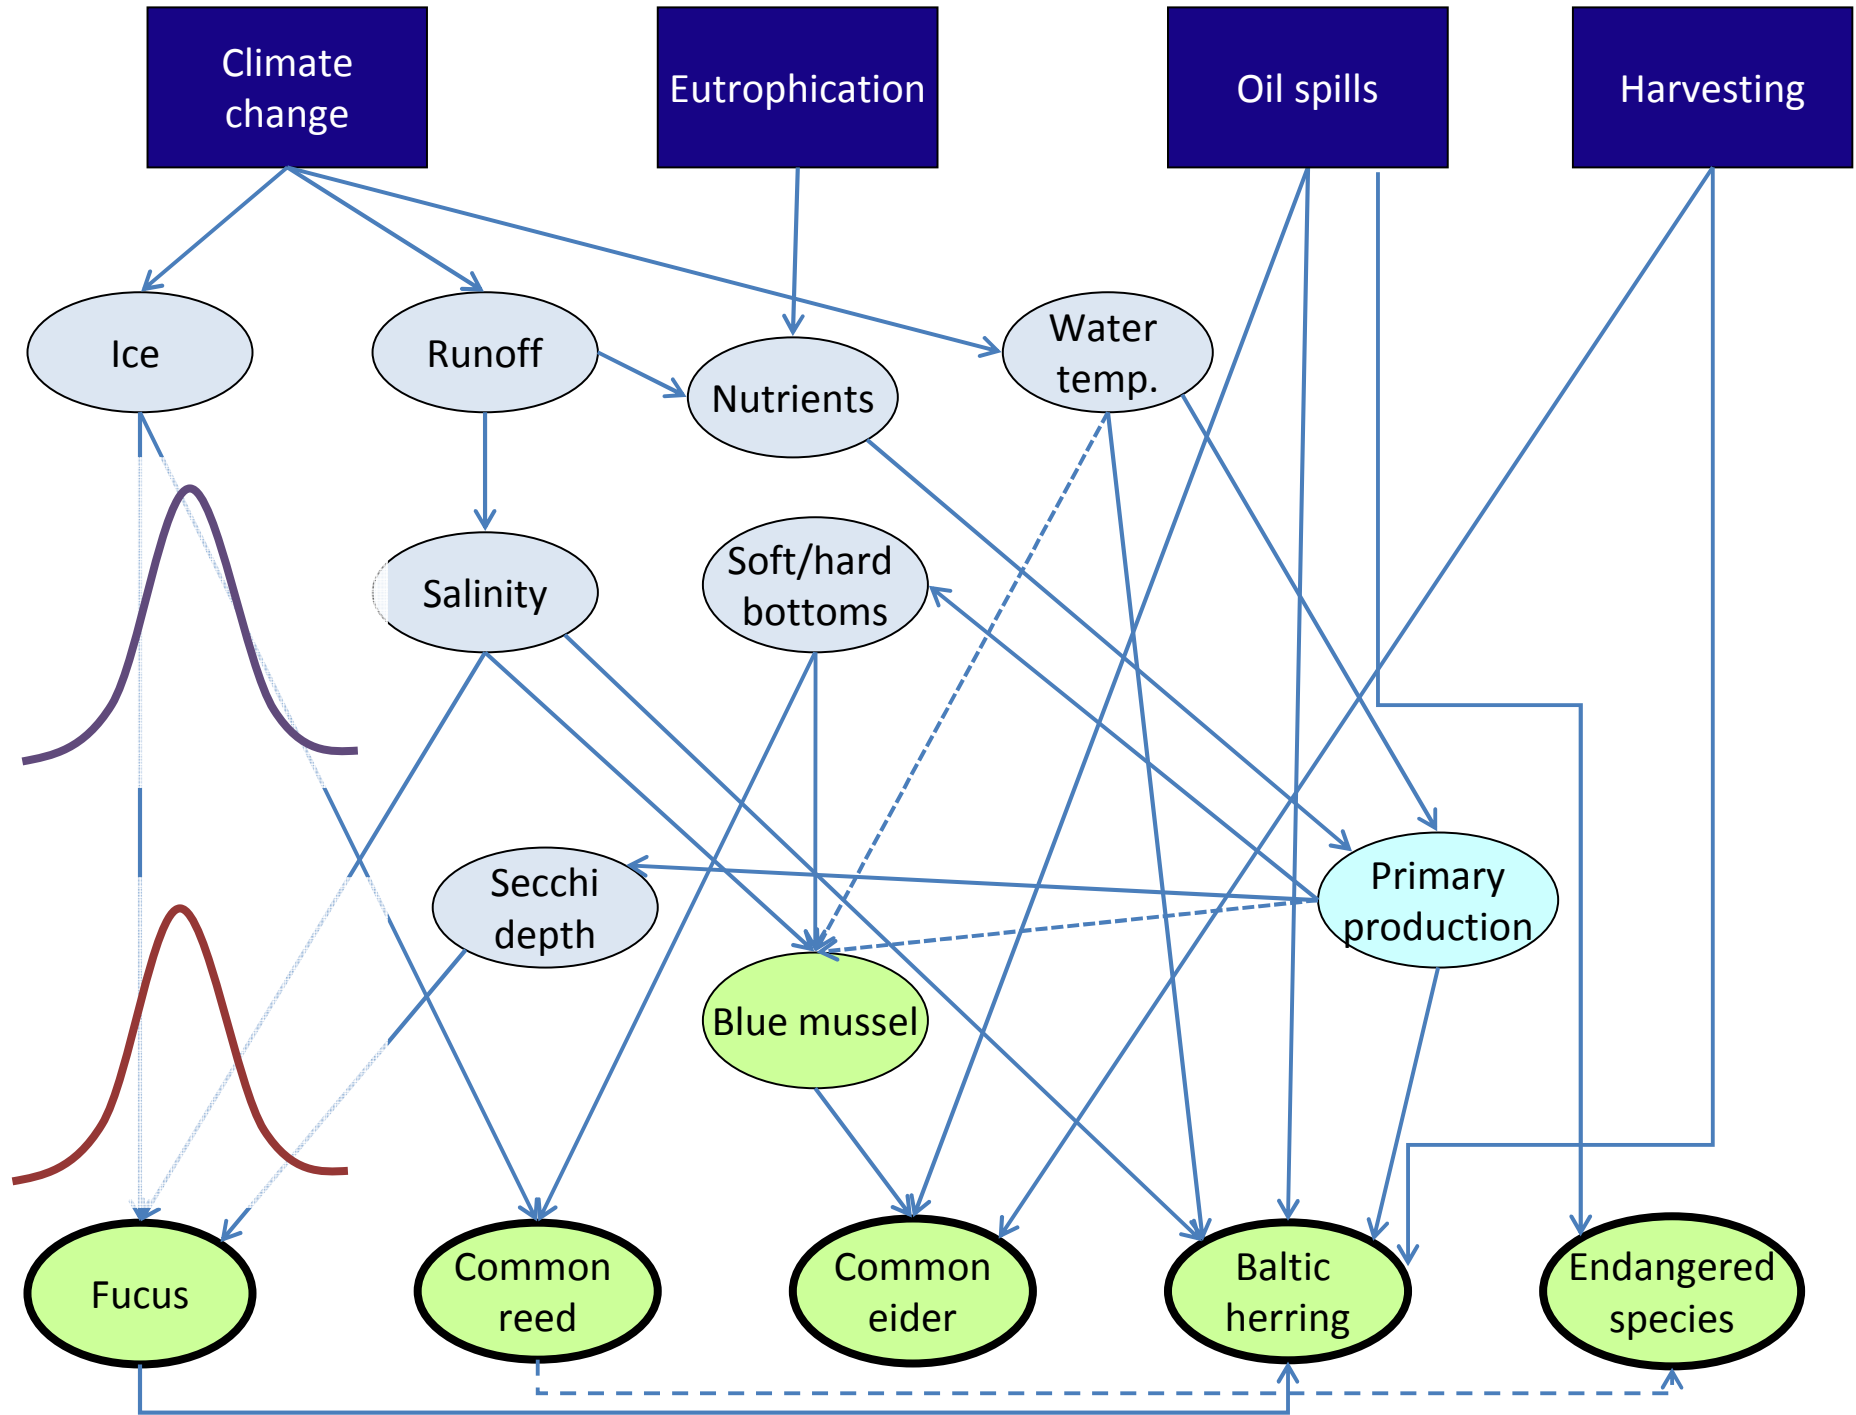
Climate change

Eutrophication

Oil spills

Harvesting

Ice

Runoff

Nutrients

Water temp.

Salinity

Soft/hard bottoms

Secchi depth

Primary production

Blue mussel

Fucus

Common reed

Common eider

Baltic herring

Endangered species